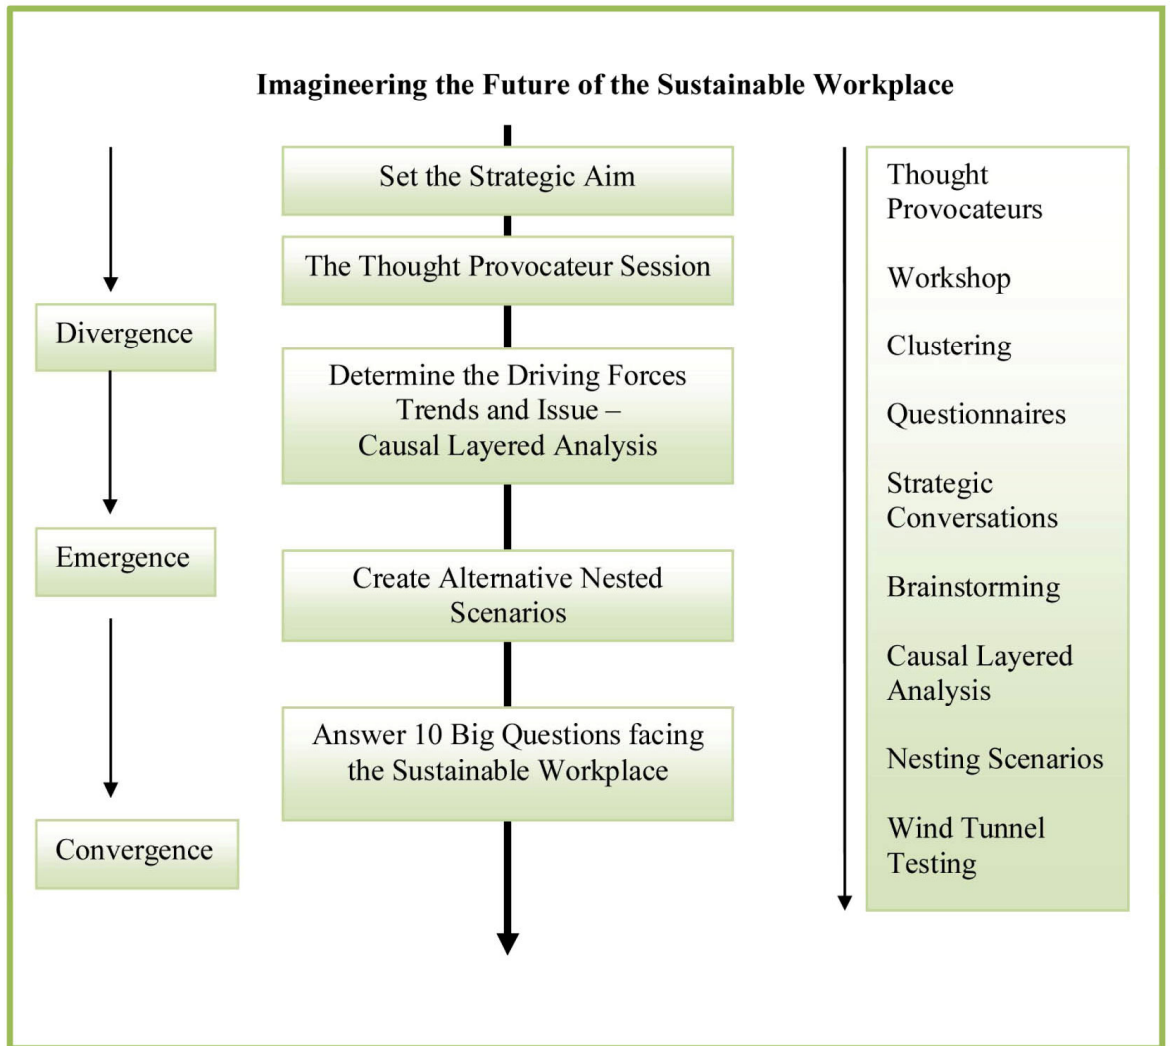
Imagineering the Future of the Sustainable Workplace

Divergence

Emergence

Convergence

Set the Strategic Aim

The Thought Provocateur Session

Determine the Driving Forces Trends and Issue – Causal Layered Analysis

Create Alternative Nested Scenarios

Answer 10 Big Questions facing the Sustainable Workplace

Thought Provocateurs

Workshop

Clustering

Questionnaires

Strategic Conversations

Brainstorming

Causal Layered Analysis

Nesting Scenarios

Wind Tunnel Testing